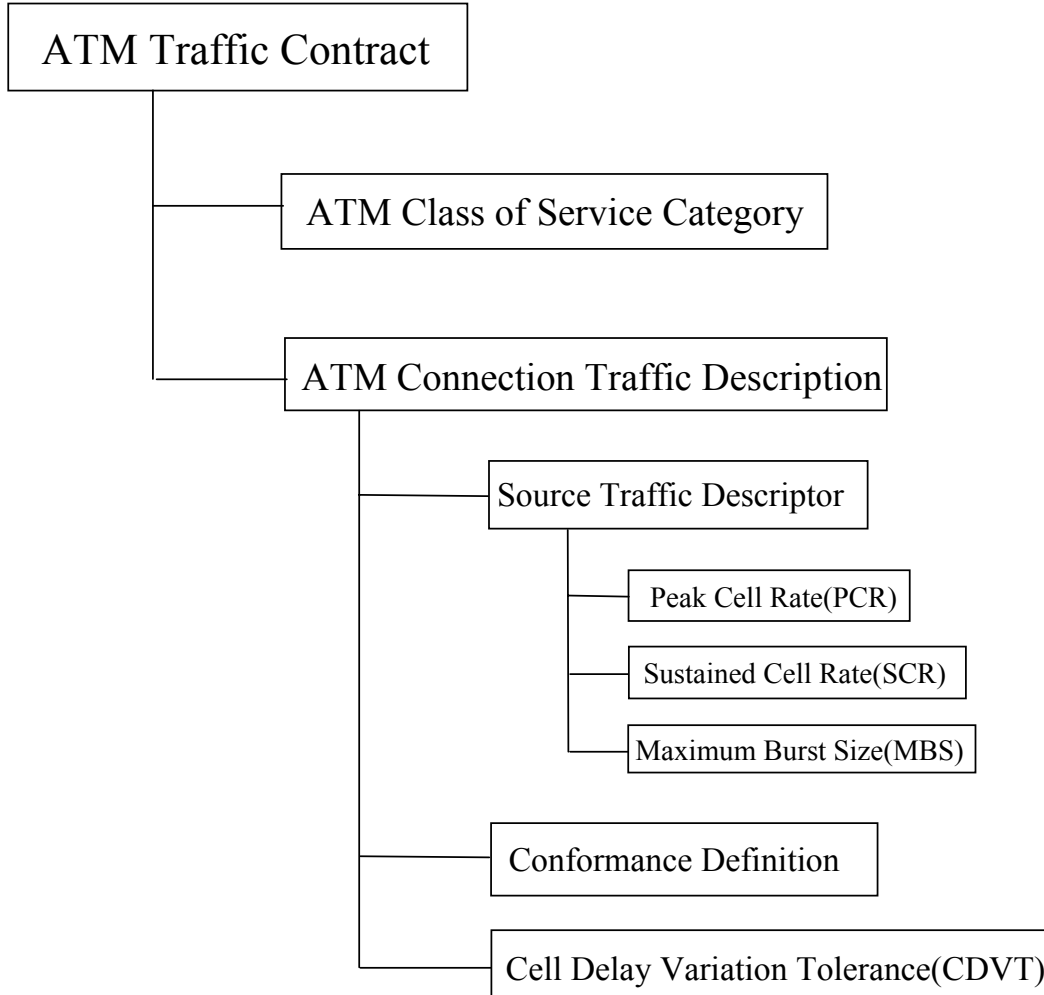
ATM Traffic Contract

ATM Class of Service Category

ATM Connection Traffic Description

Source Traffic Descriptor

Peak Cell Rate(PCR)

Sustained Cell Rate(SCR)

Maximum Burst Size(MBS)

Conformance Definition

Cell Delay Variation Tolerance(CDVT)